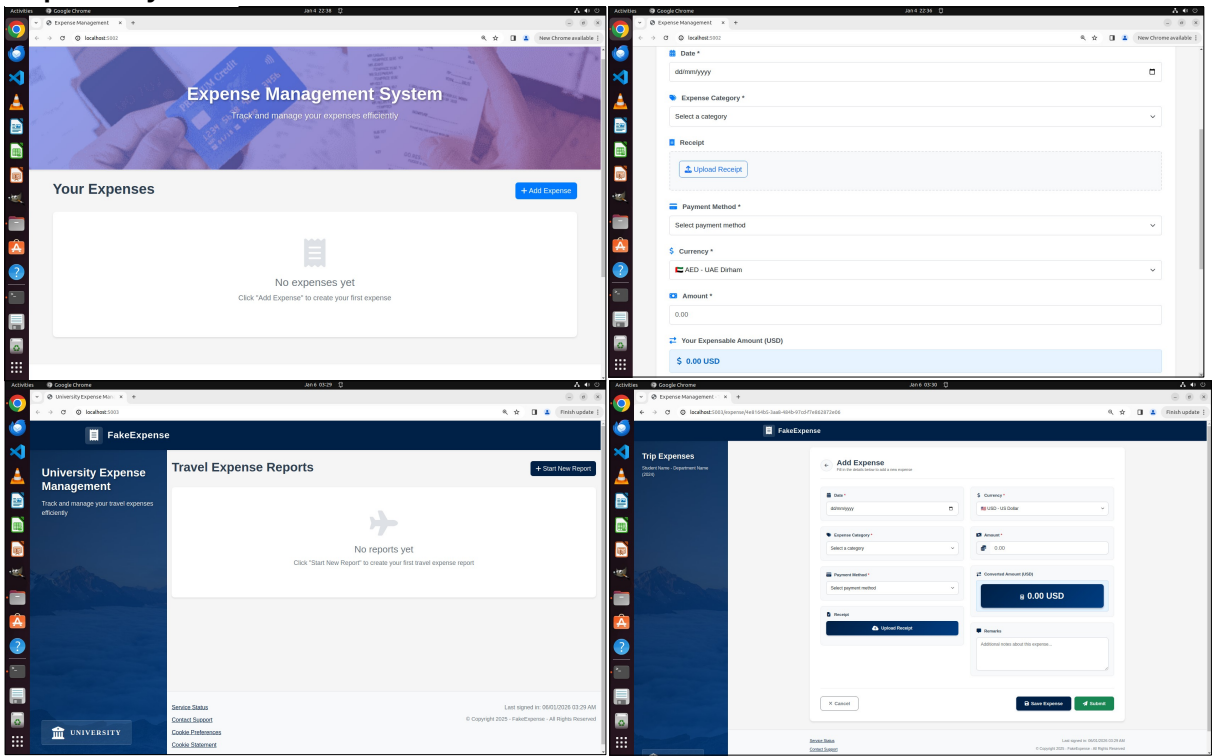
Activities Google Chrome Jan 4 22:38
Expense Management
localhost:5002
New Chrome available

Expense Management System
Track and manage your expenses efficiently

Your Expenses
+ Add Expense

No expenses yet
Click "Add Expense" to create your first expense

Activities Google Chrome Jan 4 22:36
Expense Management
localhost:5002
New Chrome available

Date *
dd/mm/yyyy

Expense Category *
Select a category

Receipt
Upload Receipt

Payment Method *
Select payment method

Currency *
AED - UAE Dirham

Amount *
0.00

Your Expensable Amount (USD)
$ 0.00 USD

Activities Google Chrome Jan 6 03:29
University Expense Ma
localhost:5003
Finish update

FakeExpense

University Expense Management
Track and manage your travel expenses efficiently

Travel Expense Reports
+ Start New Report

No reports yet
Click "Start New Report" to create your first travel expense report

UNIVERSITY

Service Status
Contact Support
Cookie Preferences
Cookie Statement

Last signed in: 06/01/2026 03:29 AM
© Copyright 2025 - FakeExpense - All Rights Reserved

Activities Google Chrome Jan 6 03:30
Expense Management
localhost:5003/expense/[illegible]
Finish update

FakeExpense

Trip Expenses
Student Name - Department Name (2024)

Add Expense
Fill in the details below to add a new expense

Date *
dd/mm/yyyy

Currency *
USD - US Dollar

Expense Category *
Select a category

Amount *
0.00

Payment Method *
Select payment method

Converted Amount (USD)
0.00 USD

Receipt
Upload Receipt

Remarks
Additional notes about this expense...

Cancel
Save Expense
Submit

Service Status
Contact Support
Last signed in: 06/01/2026 03:29 AM
© Copyright 2025 - FakeExpense - All Rights Reserved